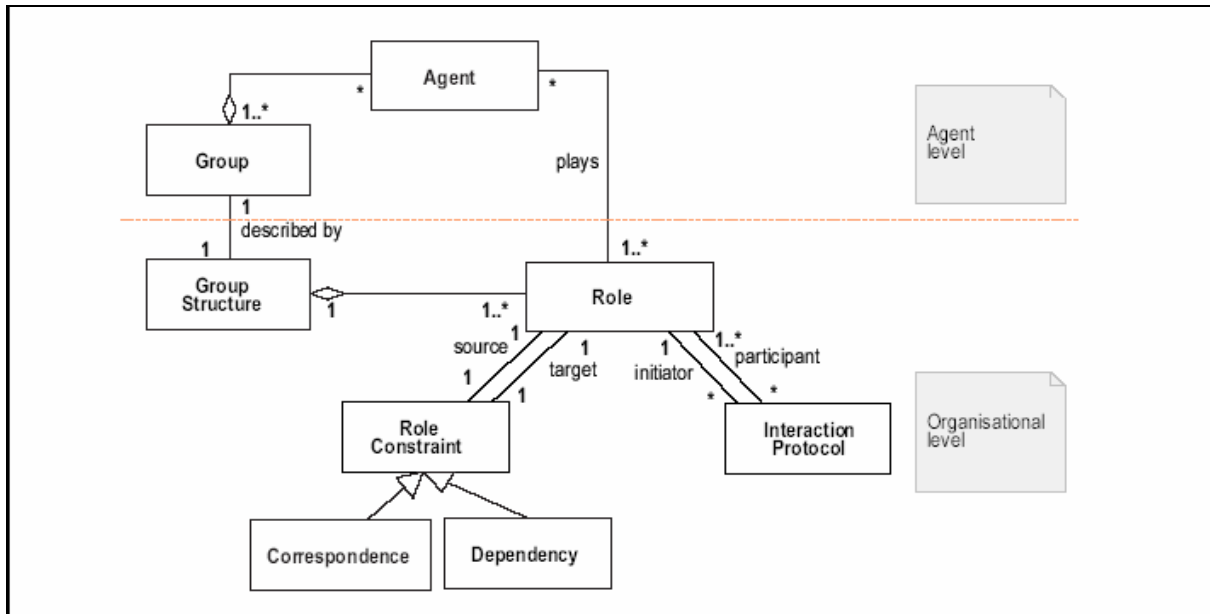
Agent
*
*
1..*
Group
plays
Agent level
1
described by
1
1..*
Group Structure
1
1..*
Role
1
source
1
target
1
initiator
1..*
participant
1
1
*
*
Role Constraint
Interaction Protocol
Organisational level
Correspondence
Dependency